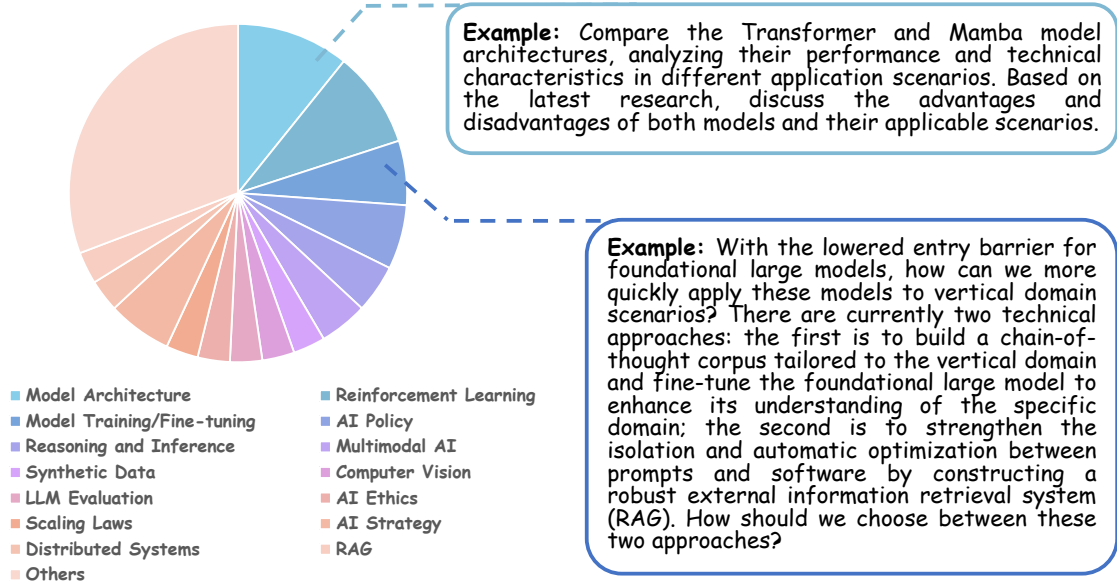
**Example:** Compare the Transformer and Mamba model architectures, analyzing their performance and technical characteristics in different application scenarios. Based on the latest research, discuss the advantages and disadvantages of both models and their applicable scenarios.

**Example:** With the lowered entry barrier for foundational large models, how can we more quickly apply these models to vertical domain scenarios? There are currently two technical approaches: the first is to build a chain-of-thought corpus tailored to the vertical domain and fine-tune the foundational large model to enhance its understanding of the specific domain; the second is to strengthen the isolation and automatic optimization between prompts and software by constructing a robust external information retrieval system (RAG). How should we choose between these two approaches?

Model Architecture
Reinforcement Learning
Model Training/Fine-tuning
AI Policy
Reasoning and Inference
Multimodal AI
Synthetic Data
Computer Vision
LLM Evaluation
AI Ethics
Scaling Laws
AI Strategy
Distributed Systems
RAG
Others